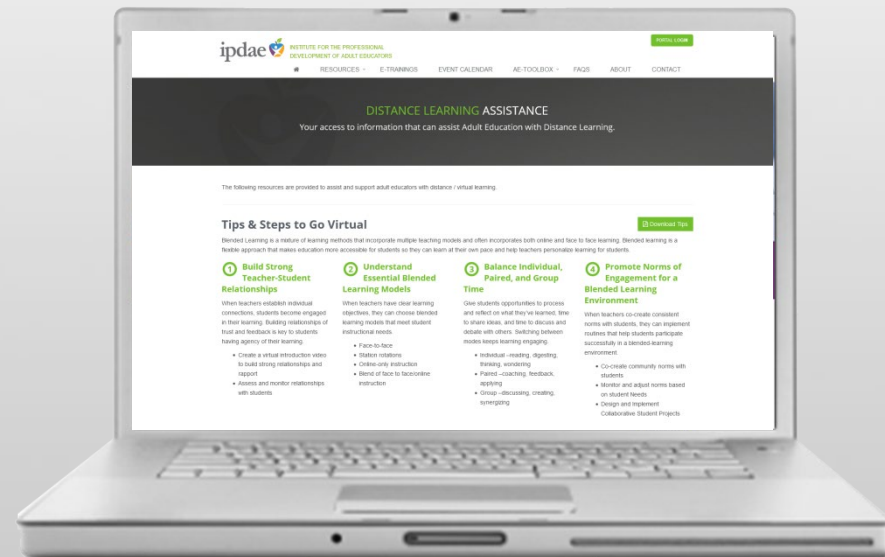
ipdae INSTITUTE FOR THE PROFESSIONAL DEVELOPMENT OF ADULT EDUCATORS

PORTAL LOGIN

RESOURCES E-TRAININGS EVENT CALENDAR AE-TOOLBOX FAQS ABOUT CONTACT

DISTANCE LEARNING ASSISTANCE

Your access to information that can assist Adult Education with Distance Learning.

The following resources are provided to assist and support adult educators with distance / virtual learning.

Tips & Steps to Go Virtual

Download Tips

Blended Learning is a mixture of learning methods that incorporate multiple teaching models and often incorporates both online and face to face learning. Blended learning is a flexible approach that makes education more accessible for students so they can learn at their own pace and help teachers personalize learning for students.

1 Build Strong Teacher-Student Relationships

When teachers establish individual connections, students become engaged in their learning. Building relationships of trust and feedback is key to students having agency of their learning.

- Create a virtual introduction video to build strong relationships and rapport
- Assess and monitor relationships with students

2 Understand Essential Blended Learning Models

When teachers have clear learning objectives, they can choose blended learning models that meet student instructional needs.

- Face-to-face
- Station rotations
- Online-only instruction
- Blend of face to face/online instruction

3 Balance Individual, Paired, and Group Time

Give students opportunities to process and reflect on what they've learned, time to share ideas, and time to discuss and debate with others. Switching between modes keeps learning engaging.

- Individual –reading, digesting, thinking, wondering
- Paired –coaching, feedback, applying
- Group –discussing, creating, synergizing

4 Promote Norms of Engagement for a Blended Learning Environment

When teachers co-create consistent norms with students, they can implement routines that help students participate successfully in a blended-learning environment.

- Co-create community norms with students
- Monitor and adjust norms based on student Needs
- Design and Implement Collaborative Student Projects